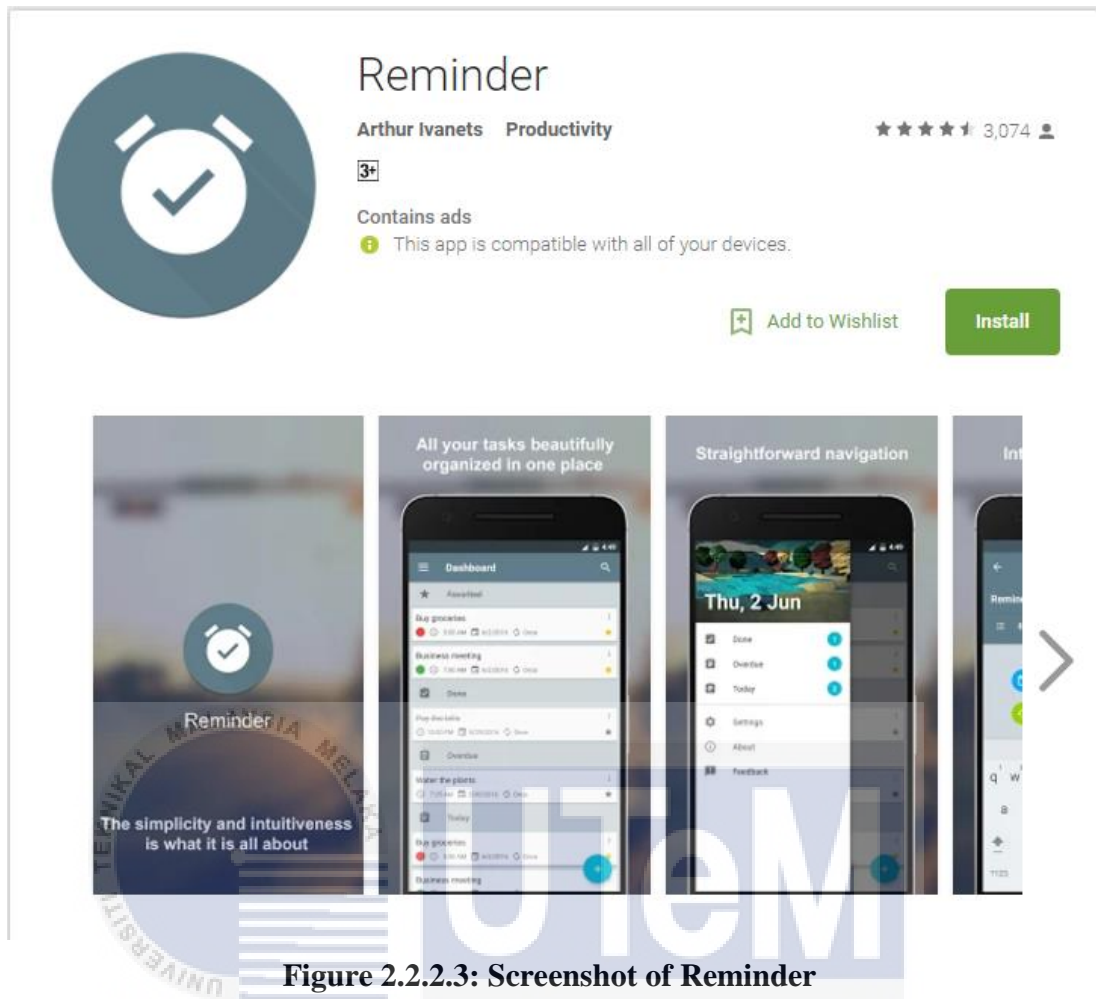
Reminder

Arthur Ivanets Productivity

3,074

3+

Contains ads

This app is compatible with all of your devices.

Add to Wishlist

Install

Reminder

The simplicity and intuitiveness is what it is all about

All your tasks beautifully organized in one place

Dashboard

Favorited

Buy groceries

Business meeting

Done

Pay the bills

Overdue

Water the plants

Today

Buy groceries

Business meeting

Straightforward navigation

Thu, 2 Jun

Done

Overdue

Today

Settings

About

Feedback

Int

Remin

MALAYSIA MELAKA

UNIVERSITI TEKNIKAL

UTeM

Figure 2.2.2.3: Screenshot of Reminder